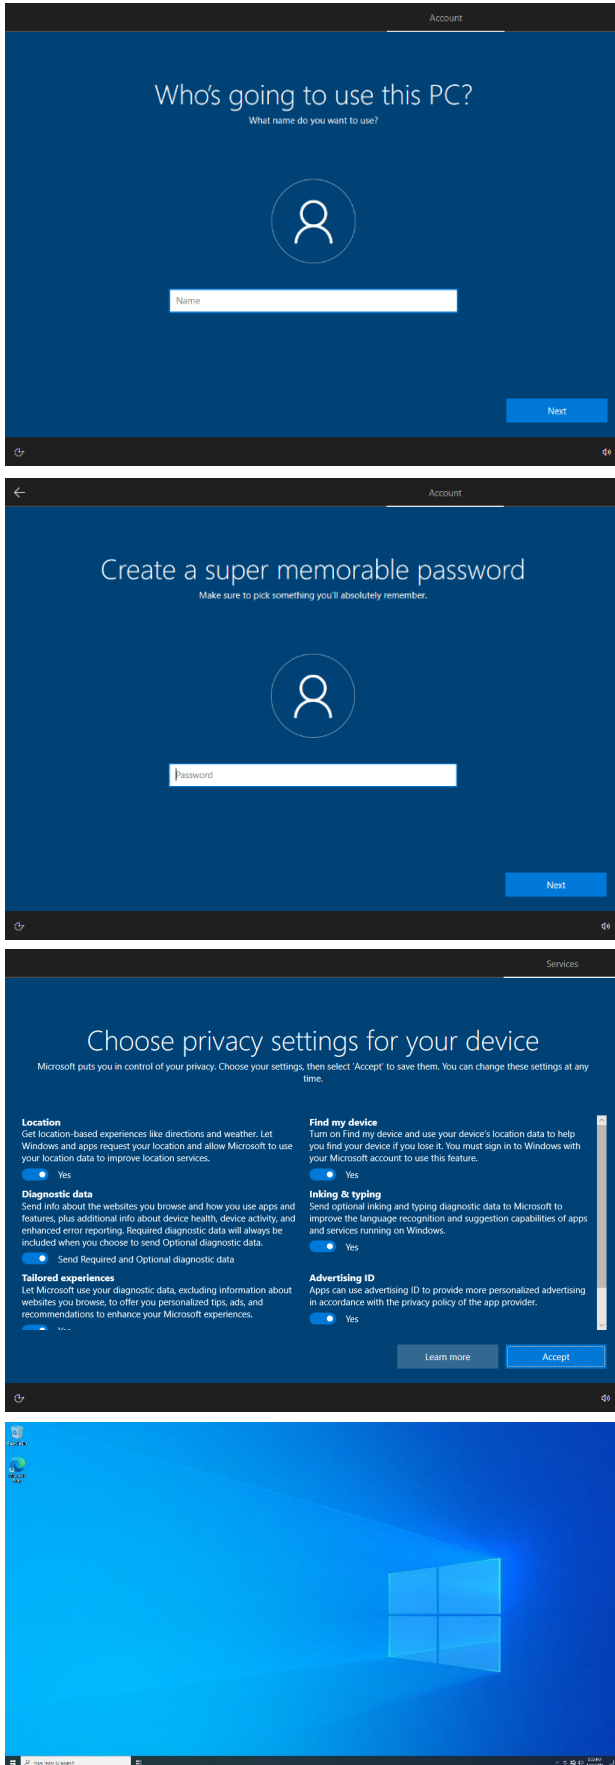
Account

Who's going to use this PC?

What name do you want to use?

Name

Next

Account

Create a super memorable password

Make sure to pick something you'll absolutely remember.

Password

Next

Services

Choose privacy settings for your device

Microsoft puts you in control of your privacy. Choose your settings, then select 'Accept' to save them. You can change these settings at any time.

Location
Get location-based experiences like directions and weather. Let Windows and apps request your location and allow Microsoft to use your location data to improve location services.
Yes

Diagnostic data
Send info about the websites you browse and how you use apps and features, plus additional info about device health, device activity, and enhanced error reporting. Required diagnostic data will always be included when you choose to send Optional diagnostic data.
Send Required and Optional diagnostic data

Tailored experiences
Let Microsoft use your diagnostic data, excluding information about websites you browse, to offer you personalized tips, ads, and recommendations to enhance your Microsoft experiences.
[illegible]

Find my device
Turn on Find my device and use your device's location data to help you find your device if you lose it. You must sign in to Windows with your Microsoft account to use this feature.
Yes

Inking & typing
Send optional inking and typing diagnostic data to Microsoft to improve the language recognition and suggestion capabilities of apps and services running on Windows.
Yes

Advertising ID
Apps can use advertising ID to provide more personalized advertising in accordance with the privacy policy of the app provider.
Yes

Learn more

Accept

Recycle Bin

Microsoft Edge

Type here to search